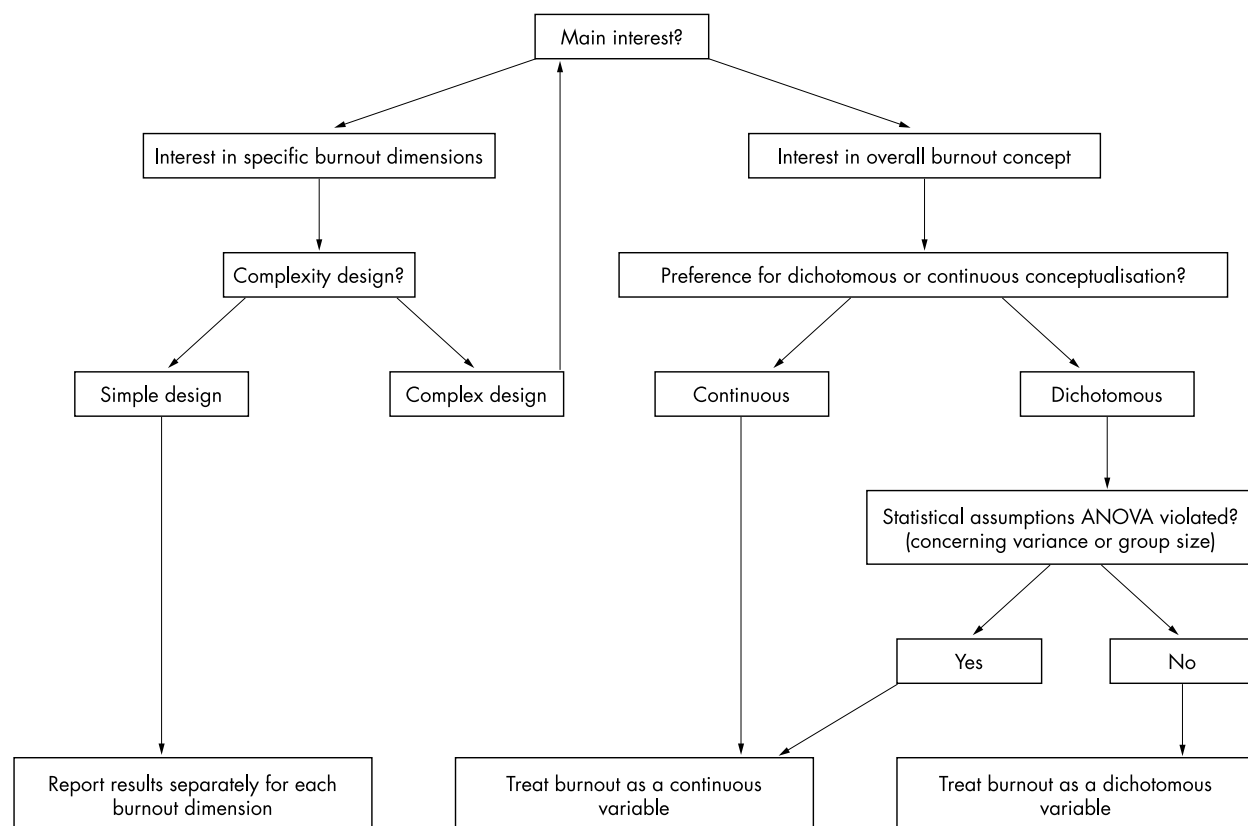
Main interest?

Interest in specific burnout dimensions

Interest in overall burnout concept

Complexity design?

Preference for dichotomous or continuous conceptualisation?

Simple design

Complex design

Continuous

Dichotomous

Statistical assumptions ANOVA violated? (concerning variance or group size)

Yes

No

Report results separately for each burnout dimension

Treat burnout as a continuous variable

Treat burnout as a dichotomous variable